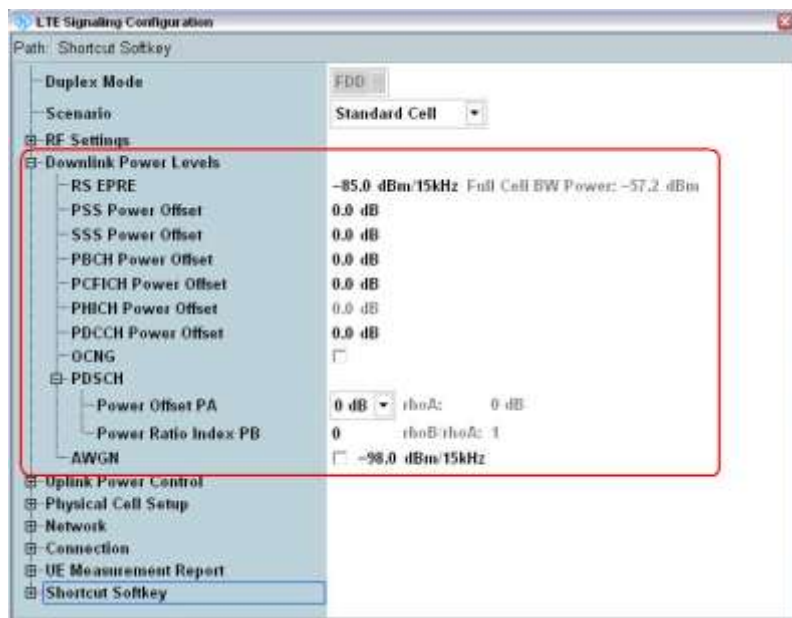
LTE Signaling Configuration

Path: Shortcut Softkey

Duplex Mode | FDD
Scenario | Standard Cell
RF Settings
Downlink Power Levels
RS EPRE | −85.0 dBm/15kHz Full Cell BW Power: −57.2 dBm
PSS Power Offset | 0.0 dB
SSS Power Offset | 0.0 dB
PBCH Power Offset | 0.0 dB
PCFICH Power Offset | 0.0 dB
PHICH Power Offset | 0.0 dB
PDCCH Power Offset | 0.0 dB
OCNG
PDSCH
Power Offset PA | 0 dB rhoA: 0 dB
Power Ratio Index PB | 0 rhoB/rhoA: 1
AWGN | −98.0 dBm/15kHz
Uplink Power Control
Physical Cell Setup
Network
Connection
UE Measurement Report
Shortcut Softkey